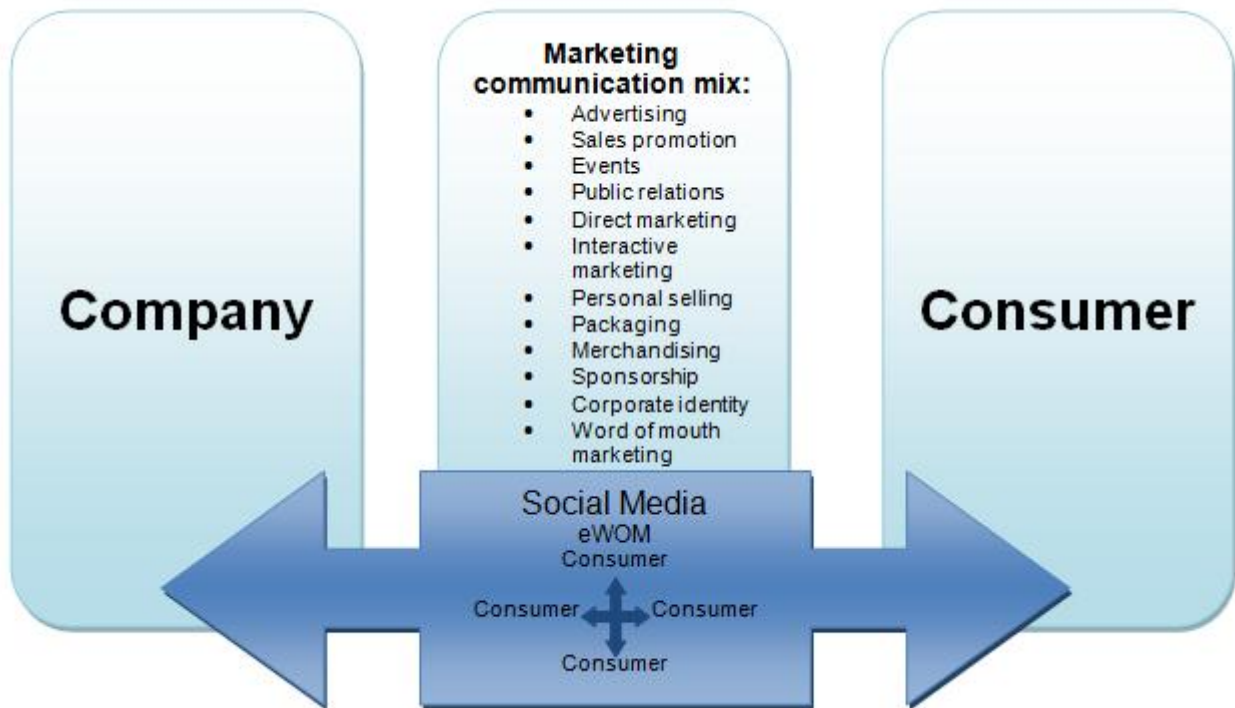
Company

Marketing communication mix:

- Advertising
- Sales promotion
- Events
- Public relations
- Direct marketing
- Interactive marketing
- Personal selling
- Packaging
- Merchandising
- Sponsorship
- Corporate identity
- Word of mouth marketing

Consumer

Social Media
eWOM
Consumer
Consumer Consumer
Consumer